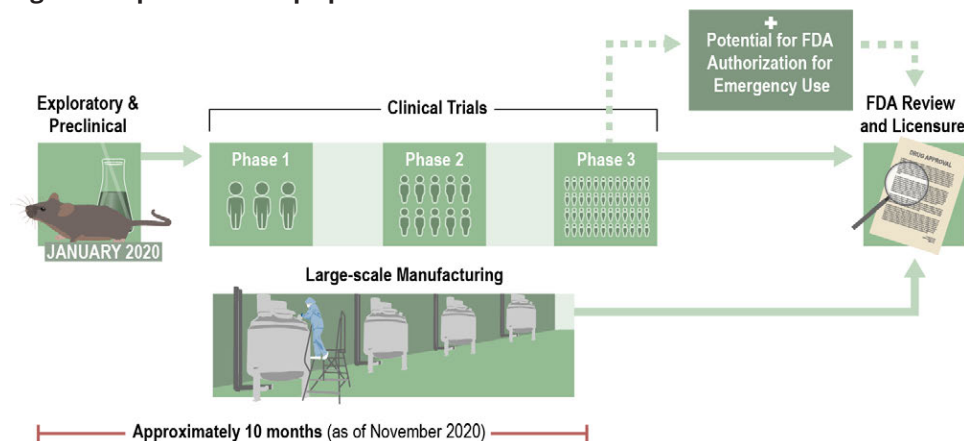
Potential for FDA Authorization for Emergency Use

Exploratory & Preclinical

Clinical Trials

FDA Review and Licensure

Phase 1

Phase 2

Phase 3

DRUG APPROVAL

JANUARY 2020

Large-scale Manufacturing

Approximately 10 months (as of November 2020)